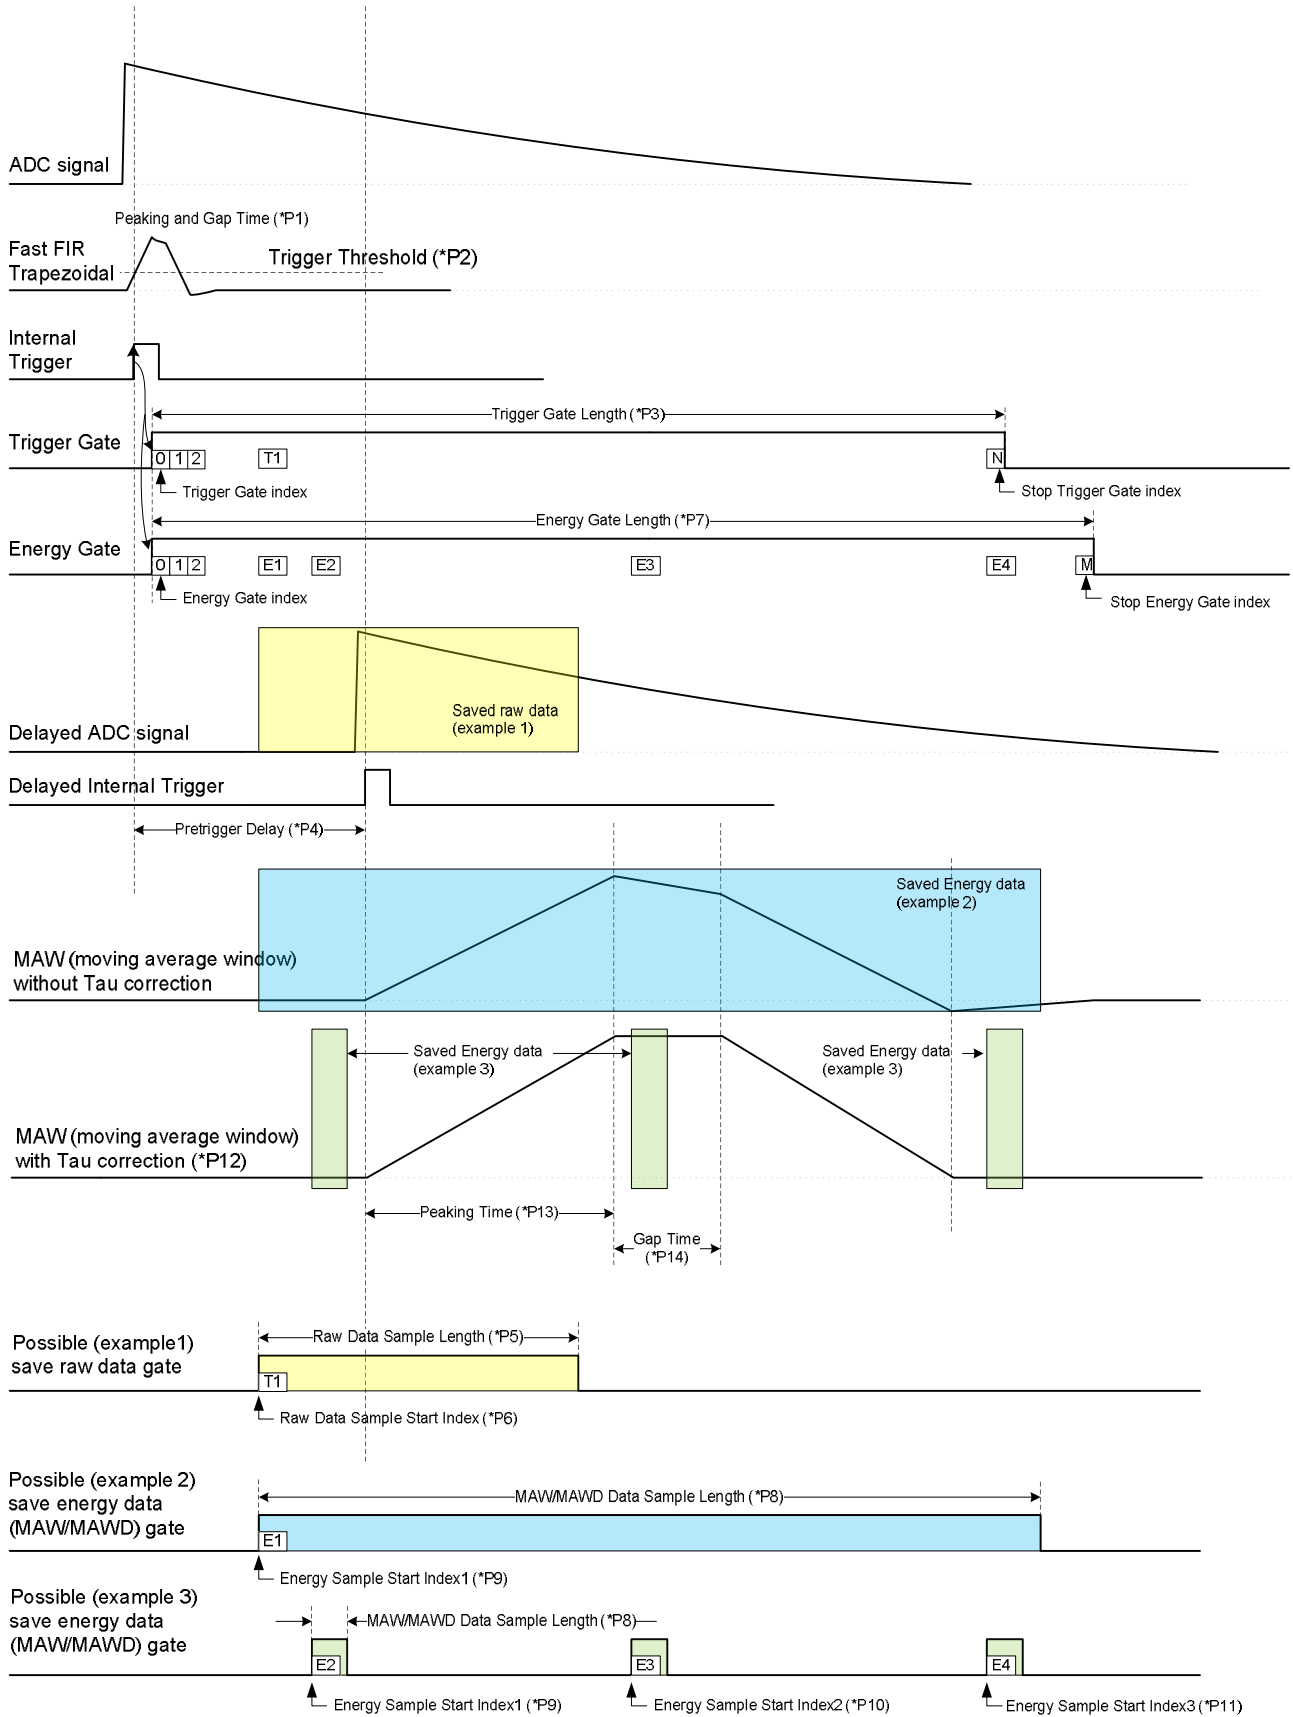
ADC signal

Peaking and Gap Time (*P1)

Fast FIR Trapezoidal

Trigger Threshold (*P2)

Internal Trigger

Trigger Gate Length (*P3)

Trigger Gate

0 1 2 T1 N

Trigger Gate index

Stop Trigger Gate index

Energy Gate Length (*P7)

Energy Gate

0 1 2 E1 E2 E3 E4 M

Energy Gate index

Stop Energy Gate index

Saved raw data (example 1)

Delayed ADC signal

Delayed Internal Trigger

Pretrigger Delay (*P4)

Saved Energy data (example 2)

MAW (moving average window) without Tau correction

Saved Energy data (example 3)

Saved Energy data (example 3)

MAW (moving average window) with Tau correction (*P12)

Peaking Time (*P13)

Gap Time (*P14)

Possible (example1) save raw data gate

Raw Data Sample Length (*P5)

T1

Raw Data Sample Start Index (*P6)

Possible (example 2) save energy data (MAW/MAWD) gate

MAW/MAWD Data Sample Length (*P8)

E1

Energy Sample Start Index1 (*P9)

Possible (example 3) save energy data (MAW/MAWD) gate

MAW/MAWD Data Sample Length (*P8)

E2 E3 E4

Energy Sample Start Index1 (*P9)

Energy Sample Start Index2 (*P10)

Energy Sample Start Index3 (*P11)